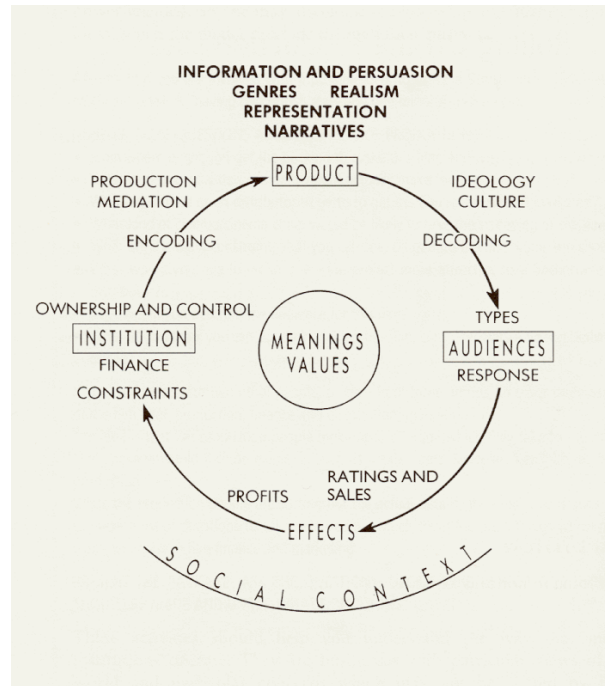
INFORMATION AND PERSUASION
GENRES REALISM
REPRESENTATION
NARRATIVES

PRODUCT

IDEOLOGY
CULTURE

DECODING

TYPES
AUDIENCES
RESPONSE

RATINGS AND SALES

EFFECTS

PROFITS

CONSTRAINTS

FINANCE
INSTITUTION
OWNERSHIP AND CONTROL

ENCODING

PRODUCTION
MEDIATION

MEANINGS
VALUES

SOCIAL CONTEXT